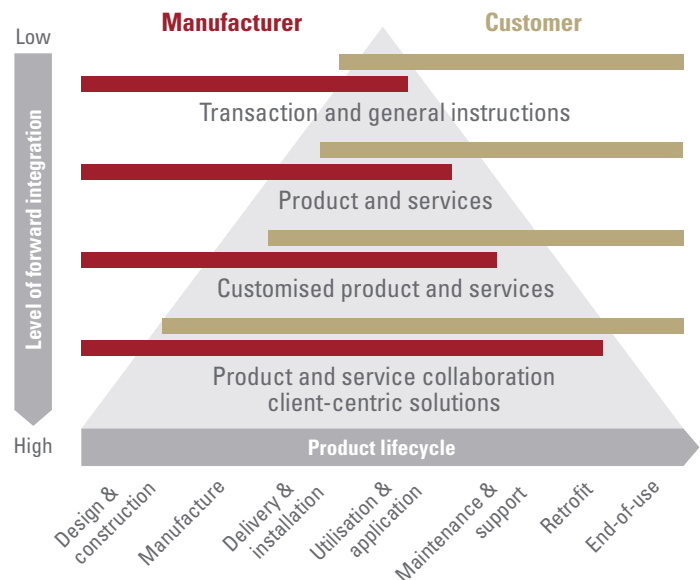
Manufacturer

Customer

Low

Level of forward integration

High

Transaction and general instructions

Product and services

Customised product and services

Product and service collaboration client-centric solutions

Product lifecycle

Design & construction

Manufacture

Delivery & installation

Utilisation & application

Maintenance & support

Retrofit

End-of-use